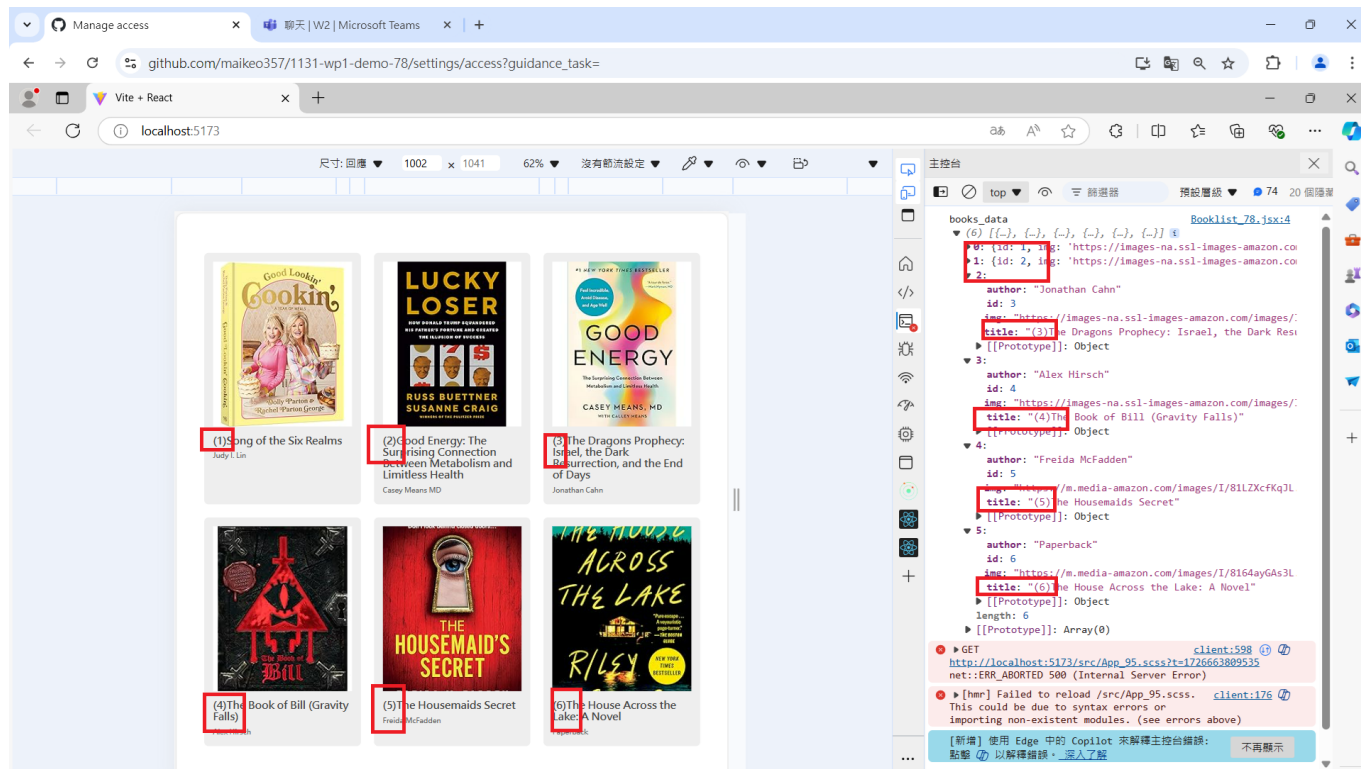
Manage access
聊天 | W2 | Microsoft Teams
github.com/maikeo357/1131-wp1-demo-78/settings/access?guidance_task=
Vite + React
localhost:5173
尺寸: 回應 1002 x 1041 62% 沒有節流設定
主控台
top 篩選器 預設層級 74 20 個隱藏

Good Lookin' Cookin' Dolly Parton & Rachel Parton George
(1)Song of the Six Realms
Judy I. Lin

LUCKY LOSER HOW DONALD TRUMP SQUANDERED HIS FATHER'S FORTUNE AND CREATED THE ILLUSION OF SUCCESS RUSS BUETTNER SUSANNE CRAIG
(2)Good Energy: The Surprising Connection Between Metabolism and Limitless Health
Casey Means MD

#1 NEW YORK TIMES BESTSELLER GOOD ENERGY The Surprising Connection Between Metabolism and Limitless Health CASEY MEANS, MD
(3)The Dragons Prophecy: Israel, the Dark Resurrection, and the End of Days
Jonathan Cahn

The Book of Bill
(4)The Book of Bill (Gravity Falls)
Alex Hirsch

THE HOUSEMAID'S SECRET
(5)The Housemaids Secret
Freida McFadden

THE HOUSE ACROSS THE LAKE RILEY
(6)The House Across the Lake: A Novel
Paperback

books_data Booklist_78.jsx:4
▼ (6) [{…}, {…}, {…}, {…}, {…}, {…}]
▶ 0: {id: 1, img: 'https://images-na.ssl-images-amazon.co
▶ 1: {id: 2, img: 'https://images-na.ssl-images-amazon.co
▼ 2:
author: "Jonathan Cahn"
id: 3
img: "https://images-na.ssl-images-amazon.com/images/
title: "(3)The Dragons Prophecy: Israel, the Dark Res
▶ [[Prototype]]: Object
▼ 3:
author: "Alex Hirsch"
id: 4
img: "https://images-na.ssl-images-amazon.com/images/
title: "(4)The Book of Bill (Gravity Falls)"
▶ [[Prototype]]: Object
▼ 4:
author: "Freida McFadden"
id: 5
img: "https://m.media-amazon.com/images/I/81LZXcfKqJL
title: "(5)The Housemaids Secret"
▶ [[Prototype]]: Object
▼ 5:
author: "Paperback"
id: 6
img: "https://m.media-amazon.com/images/I/8164ayGAs3L
title: "(6)The House Across the Lake: A Novel"
▶ [[Prototype]]: Object
length: 6
▶ [[Prototype]]: Array(0)

▶ GET client:598
http://localhost:5173/src/App_95.scss?t=1726663809535
net::ERR_ABORTED 500 (Internal Server Error)

▶ [hmr] Failed to reload /src/App_95.scss. client:176
This could be due to syntax errors or importing non-existent modules. (see errors above)

[新增] 使用 Edge 中的 Copilot 來解釋主控台錯誤: 點擊 以解釋錯誤。深入了解
不再顯示